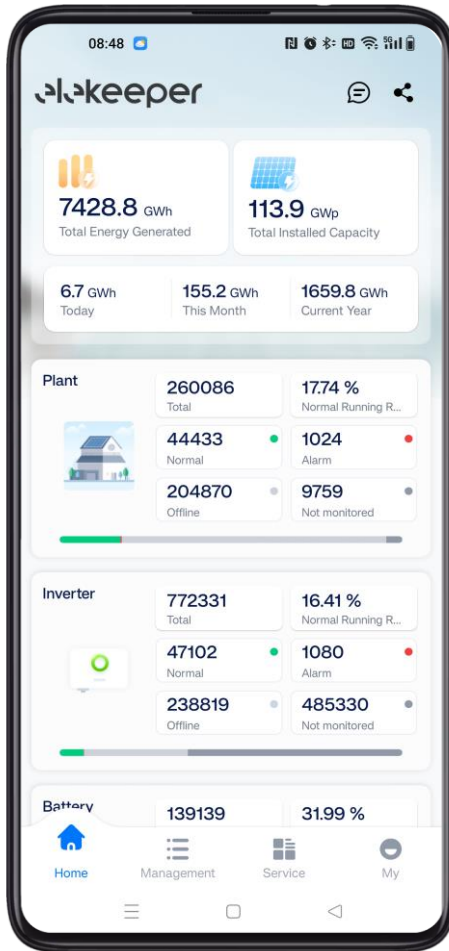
08:48

elekeeper

7428.8 GWh
Total Energy Generated

113.9 GWp
Total Installed Capacity

6.7 GWh
Today

155.2 GWh
This Month

1659.8 GWh
Current Year

Plant

260086
Total

17.74 %
Normal Running R...

44433
Normal

1024
Alarm

204870
Offline

9759
Not monitored

Inverter

772331
Total

16.41 %
Normal Running R...

47102
Normal

1080
Alarm

238819
Offline

485330
Not monitored

Battery

139139

31.99 %

Home
Management
Service
My